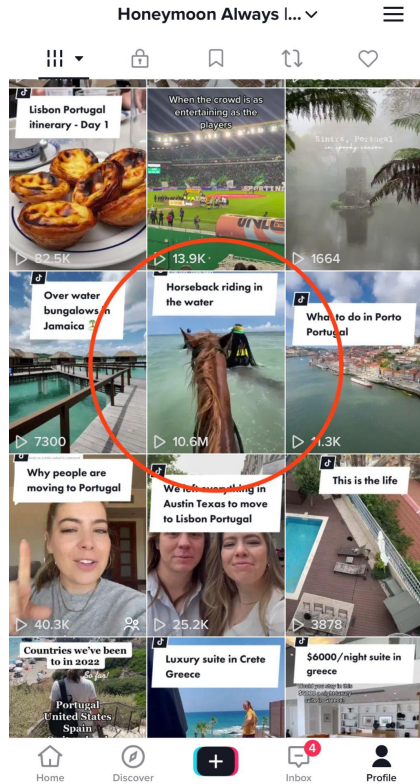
Honeymoon Always I...

Lisbon Portugal itinerary - Day 1

82.5K

When the crowd is as entertaining as the players

13.9K

Sintra, Portugal

1664

Over water bungalows in Jamaica

7300

Horseback riding in the water

10.6M

What to do in Porto Portugal

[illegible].3K

Why people are moving to Portugal

40.3K

We left everything in Austin Texas to move to Lisbon Portugal

25.2K

This is the life

3878

Countries we've been to in 2022

So far!

Portugal
United States
Spain

Luxury suite in Crete Greece

$6000/night suite in greece

Home

Discover

4

Inbox

Profile